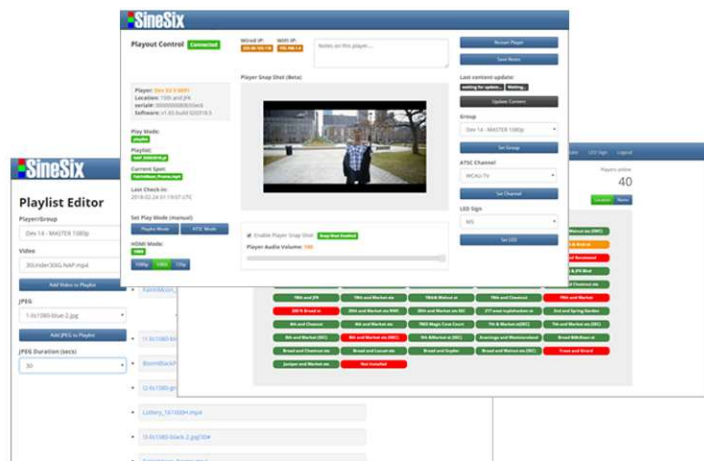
SineSix

Playout Control Connected

Wired IP: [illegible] WiFi IP: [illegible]

Notes on this player...

Restart Player

Save Notes

Player: Dev 30 5 WIFI
Location: 15th and JFK
serial#: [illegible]
Software: v1.85 build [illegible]

Player Snap Shot (Beta)

Last content update:
waiting for update... Waiting...

Update Content

Play Mode:
playlist

Playlist:
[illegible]

Current Spot:
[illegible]

Last Check-in:
2018-02-24 01:19:07 UTC

Group

Dev 14 - MASTER 1080p

Set Group

ATSC Channel

WCAU-TV

Set Channel

LED Sign

N/S

Set LED

Set Play Mode (manual)

Playlist Mode ATSC Mode

HDMI Mode:
1080

1080p 1080i 720p

Enable Player Snap Shot Snap Shot Enabled

Player Audio Volume: 100

SineSix

Playlist Editor

Player/Group

Dev 14 - MASTER 1080p

Video

30Under30G-NAP.mp4

Add Video to Playlist

JPEG

1-0c1080-blue-2.jpg

Add JPEG to Playlist

JPEG Duration (secs)

30

Players online

40

Location Name

19th and JFK 18th and Market ste 19th&Walnut st 18th and Chestnut 19th and Market

20th Broad st 20th and Market ste RMC 20th and Market ste 217 west royalchester st 2nd and Spring Garden

4th and Chestnut 76th and Market ste 7023 Magic Cine Court 7th & Market st(SEC) 7th and Market ste

8th and Market (SEC) 8th and Market ste (SEC) 9th & Market st (SEC) Aramingo and Westmoreland Broad &Buffalo st

Broad and Chestnut ste Broad and Locust ste Broad and Snyder Broad and Walnut ste (NEC) Front and Girard

Juniper and Market ste Not Installed

Lottery_1610DH.mp4

I3-0c1080-black-2.jpg